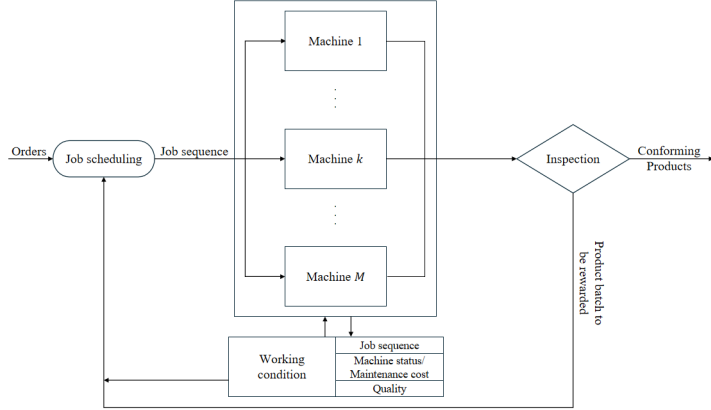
Orders

Job scheduling

Job sequence

Machine 1

Machine $k$

Machine $M$

Inspection

Conforming Products

Product batch to be rewarded

Working condition

Job sequence

Machine status/ Maintenance cost

Quality